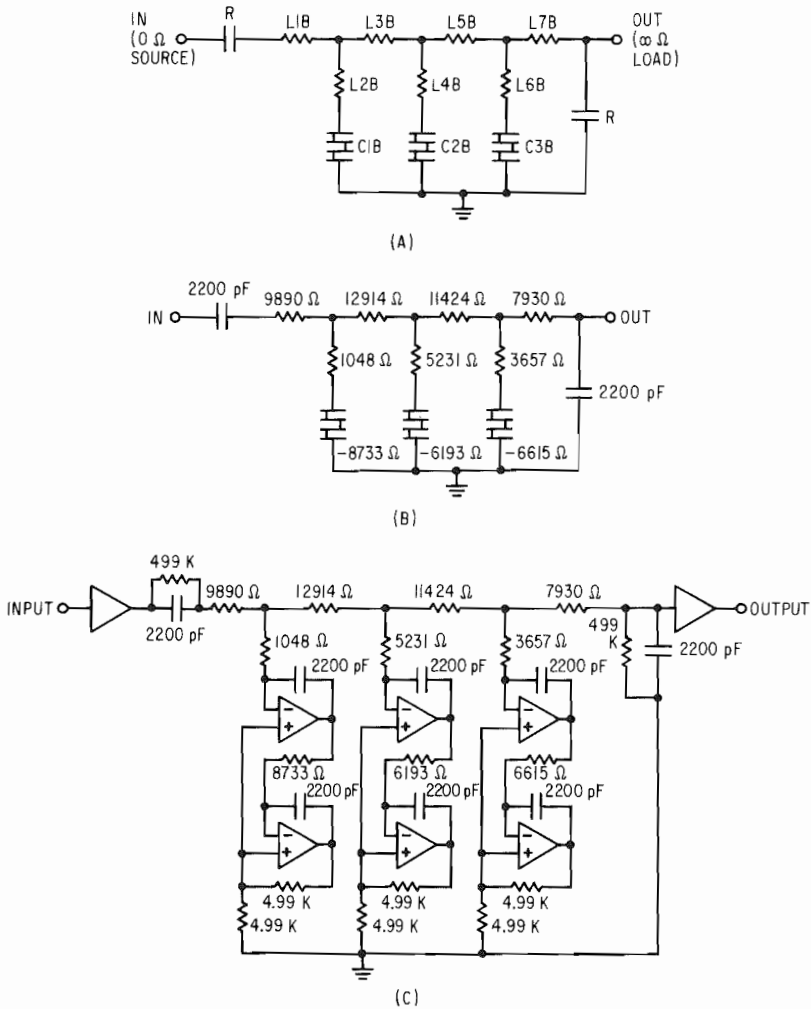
IN (0 Ω SOURCE)
R
L1B
L3B
L5B
L7B
OUT (∞ Ω LOAD)
L2B
L4B
L6B
C1B
C2B
C3B
R

(A)

2200 pF
IN
9890 Ω
12914 Ω
11424 Ω
7930 Ω
OUT
1048 Ω
5231 Ω
3657 Ω
2200 pF
-8733 Ω
-6193 Ω
-6615 Ω

(B)

499 K
INPUT
2200 pF
9890 Ω
12914 Ω
11424 Ω
7930 Ω
OUTPUT
1048 Ω
5231 Ω
3657 Ω
499 K
2200 pF
2200 pF
2200 pF
2200 pF
8733 Ω
6193 Ω
6615 Ω
2200 pF
2200 pF
2200 pF
4.99 K
4.99 K
4.99 K
4.99 K
4.99 K
4.99 K

(C)